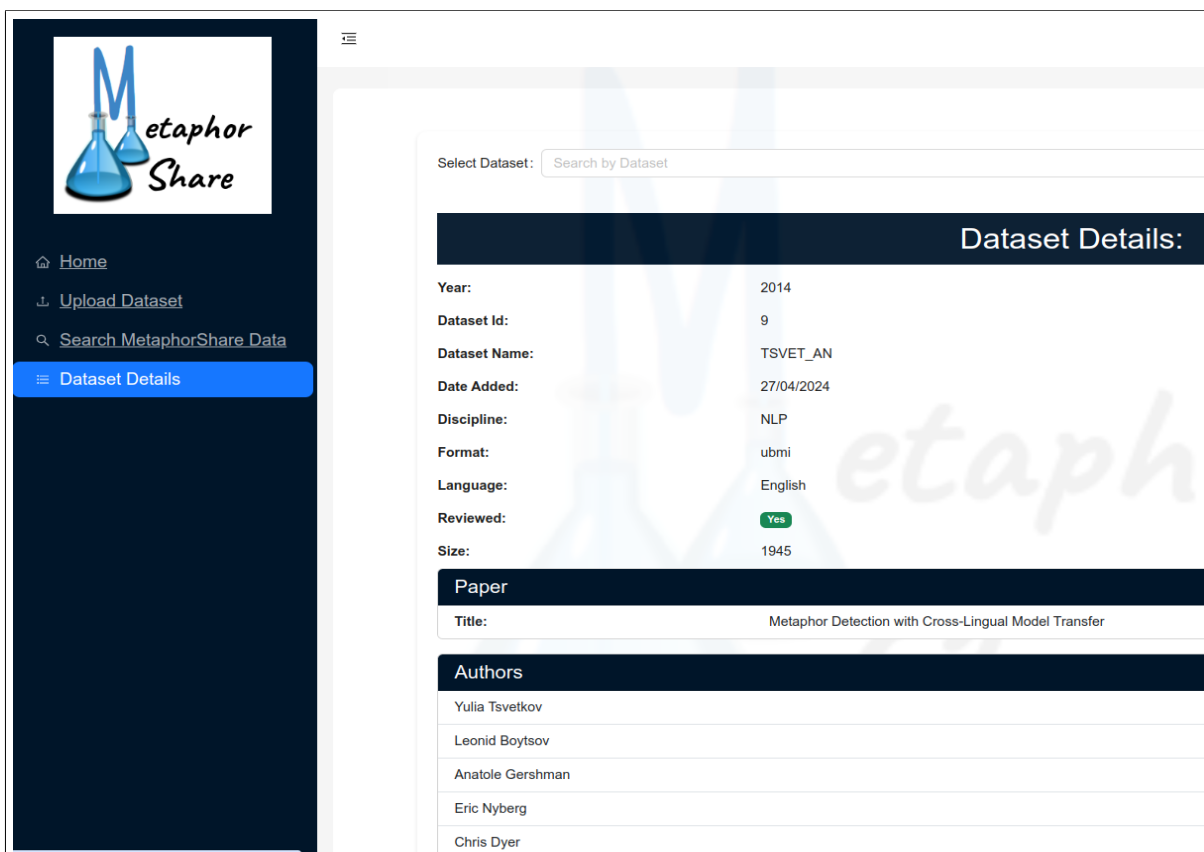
Metaphor Share

Home
Upload Dataset
Search MetaphorShare Data
Dataset Details

Select Dataset: Search by Dataset

Dataset Details:

| | |
|---|---|
| Year: | 2014 |
| Dataset Id: | 9 |
| Dataset Name: | TSVET_AN |
| Date Added: | 27/04/2024 |
| Discipline: | NLP |
| Format: | ubmi |
| Language: | English |
| Reviewed: | Yes |
| Size: | 1945 |

Paper

| | |
|---|---|
| Title: | Metaphor Detection with Cross-Lingual Model Transfer |

Authors

Yulia Tsvetkov
Leonid Boytsov
Anatole Gershman
Eric Nyberg
Chris Dyer